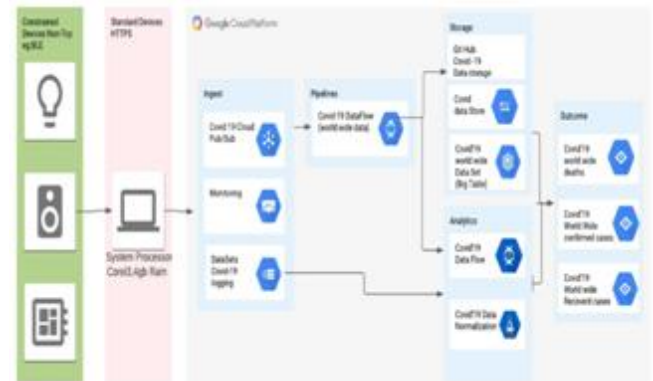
Constrained Devices Non-Try eg BLE

Standard Devices HTTPS

Google Cloud Platform

Ingest

Covid 19 Cloud Pub/Sub

Monitoring

Data Sets Covid-19 logging

System Processor Covid,4gb Ram

Pipelines

Covid 19 DataFlow (world wide data)

Storage

Git Hub Covid-19 Data storage

Covid data Store

Covid 19 world wide Data Set (Big Table)

Analytics

Covid 19 Data Flow

Covid 19 Data Normalization

Outcome

Covid 19 world wide deaths

Covid 19 World Wide confirmed cases

Covid 19 World wide Recovered cases